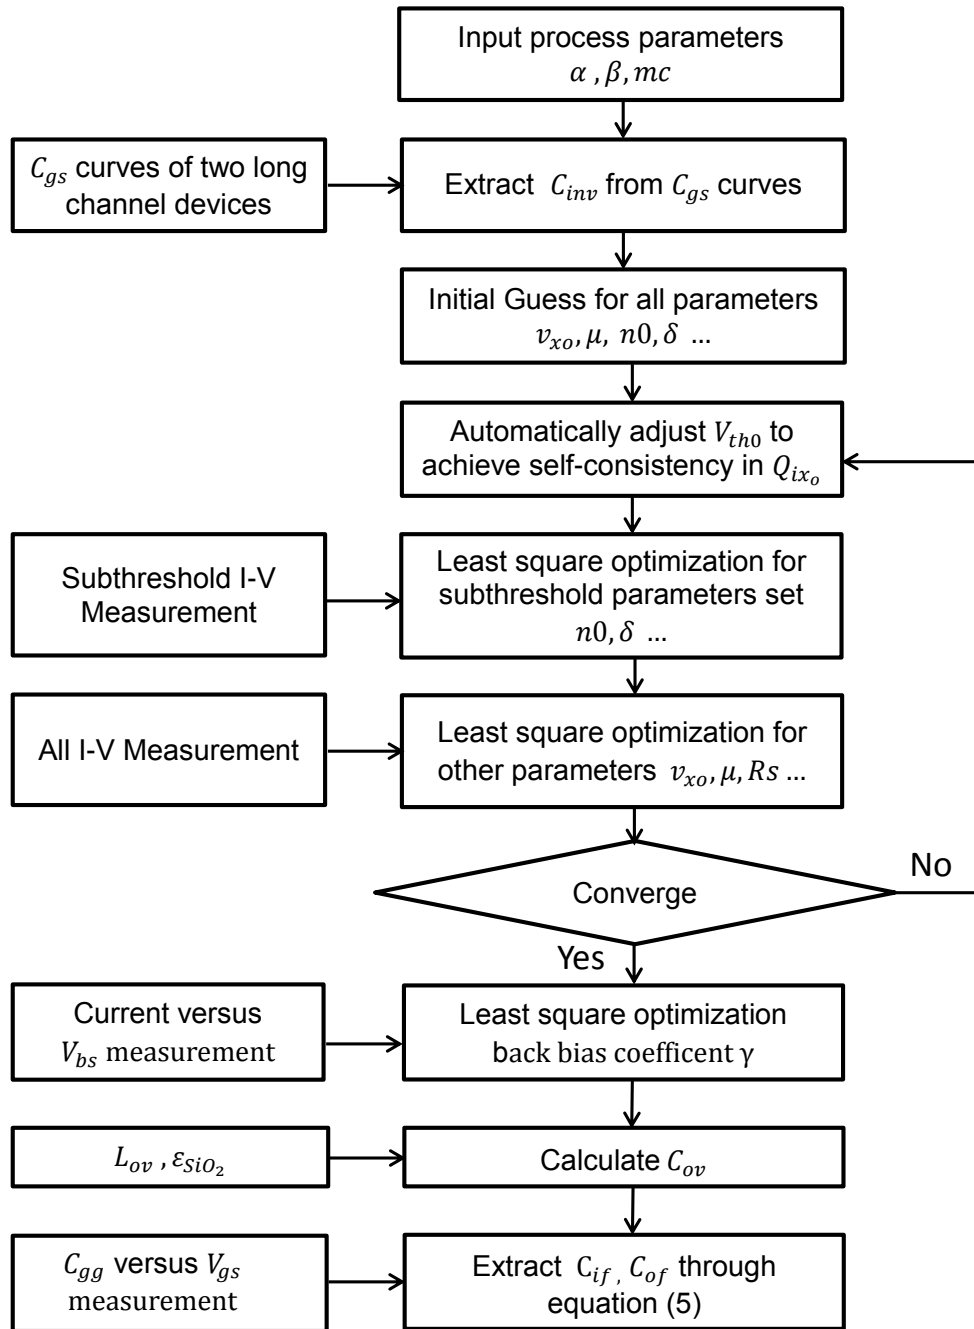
Input process parameters
$\alpha$ , $\beta$, $mc$

$C_{gs}$ curves of two long channel devices

Extract $C_{inv}$ from $C_{gs}$ curves

Initial Guess for all parameters
$v_{xo}, \mu,$ $n0, \delta$ ...

Automatically adjust $V_{th0}$ to achieve self-consistency in $Q_{ix_o}$

Subthreshold I-V Measurement

Least square optimization for subthreshold parameters set
$n0, \delta$ ...

All I-V Measurement

Least square optimization for other parameters $v_{xo}, \mu, Rs$ ...

Converge

No

Yes

Current versus
$V_{bs}$ measurement

Least square optimization
back bias coefficent $\gamma$

$L_{ov}$ , $\varepsilon_{SiO_2}$

Calculate $C_{ov}$

$C_{gg}$ versus $V_{gs}$
measurement

Extract $C_{if}$ , $C_{of}$ through equation (5)